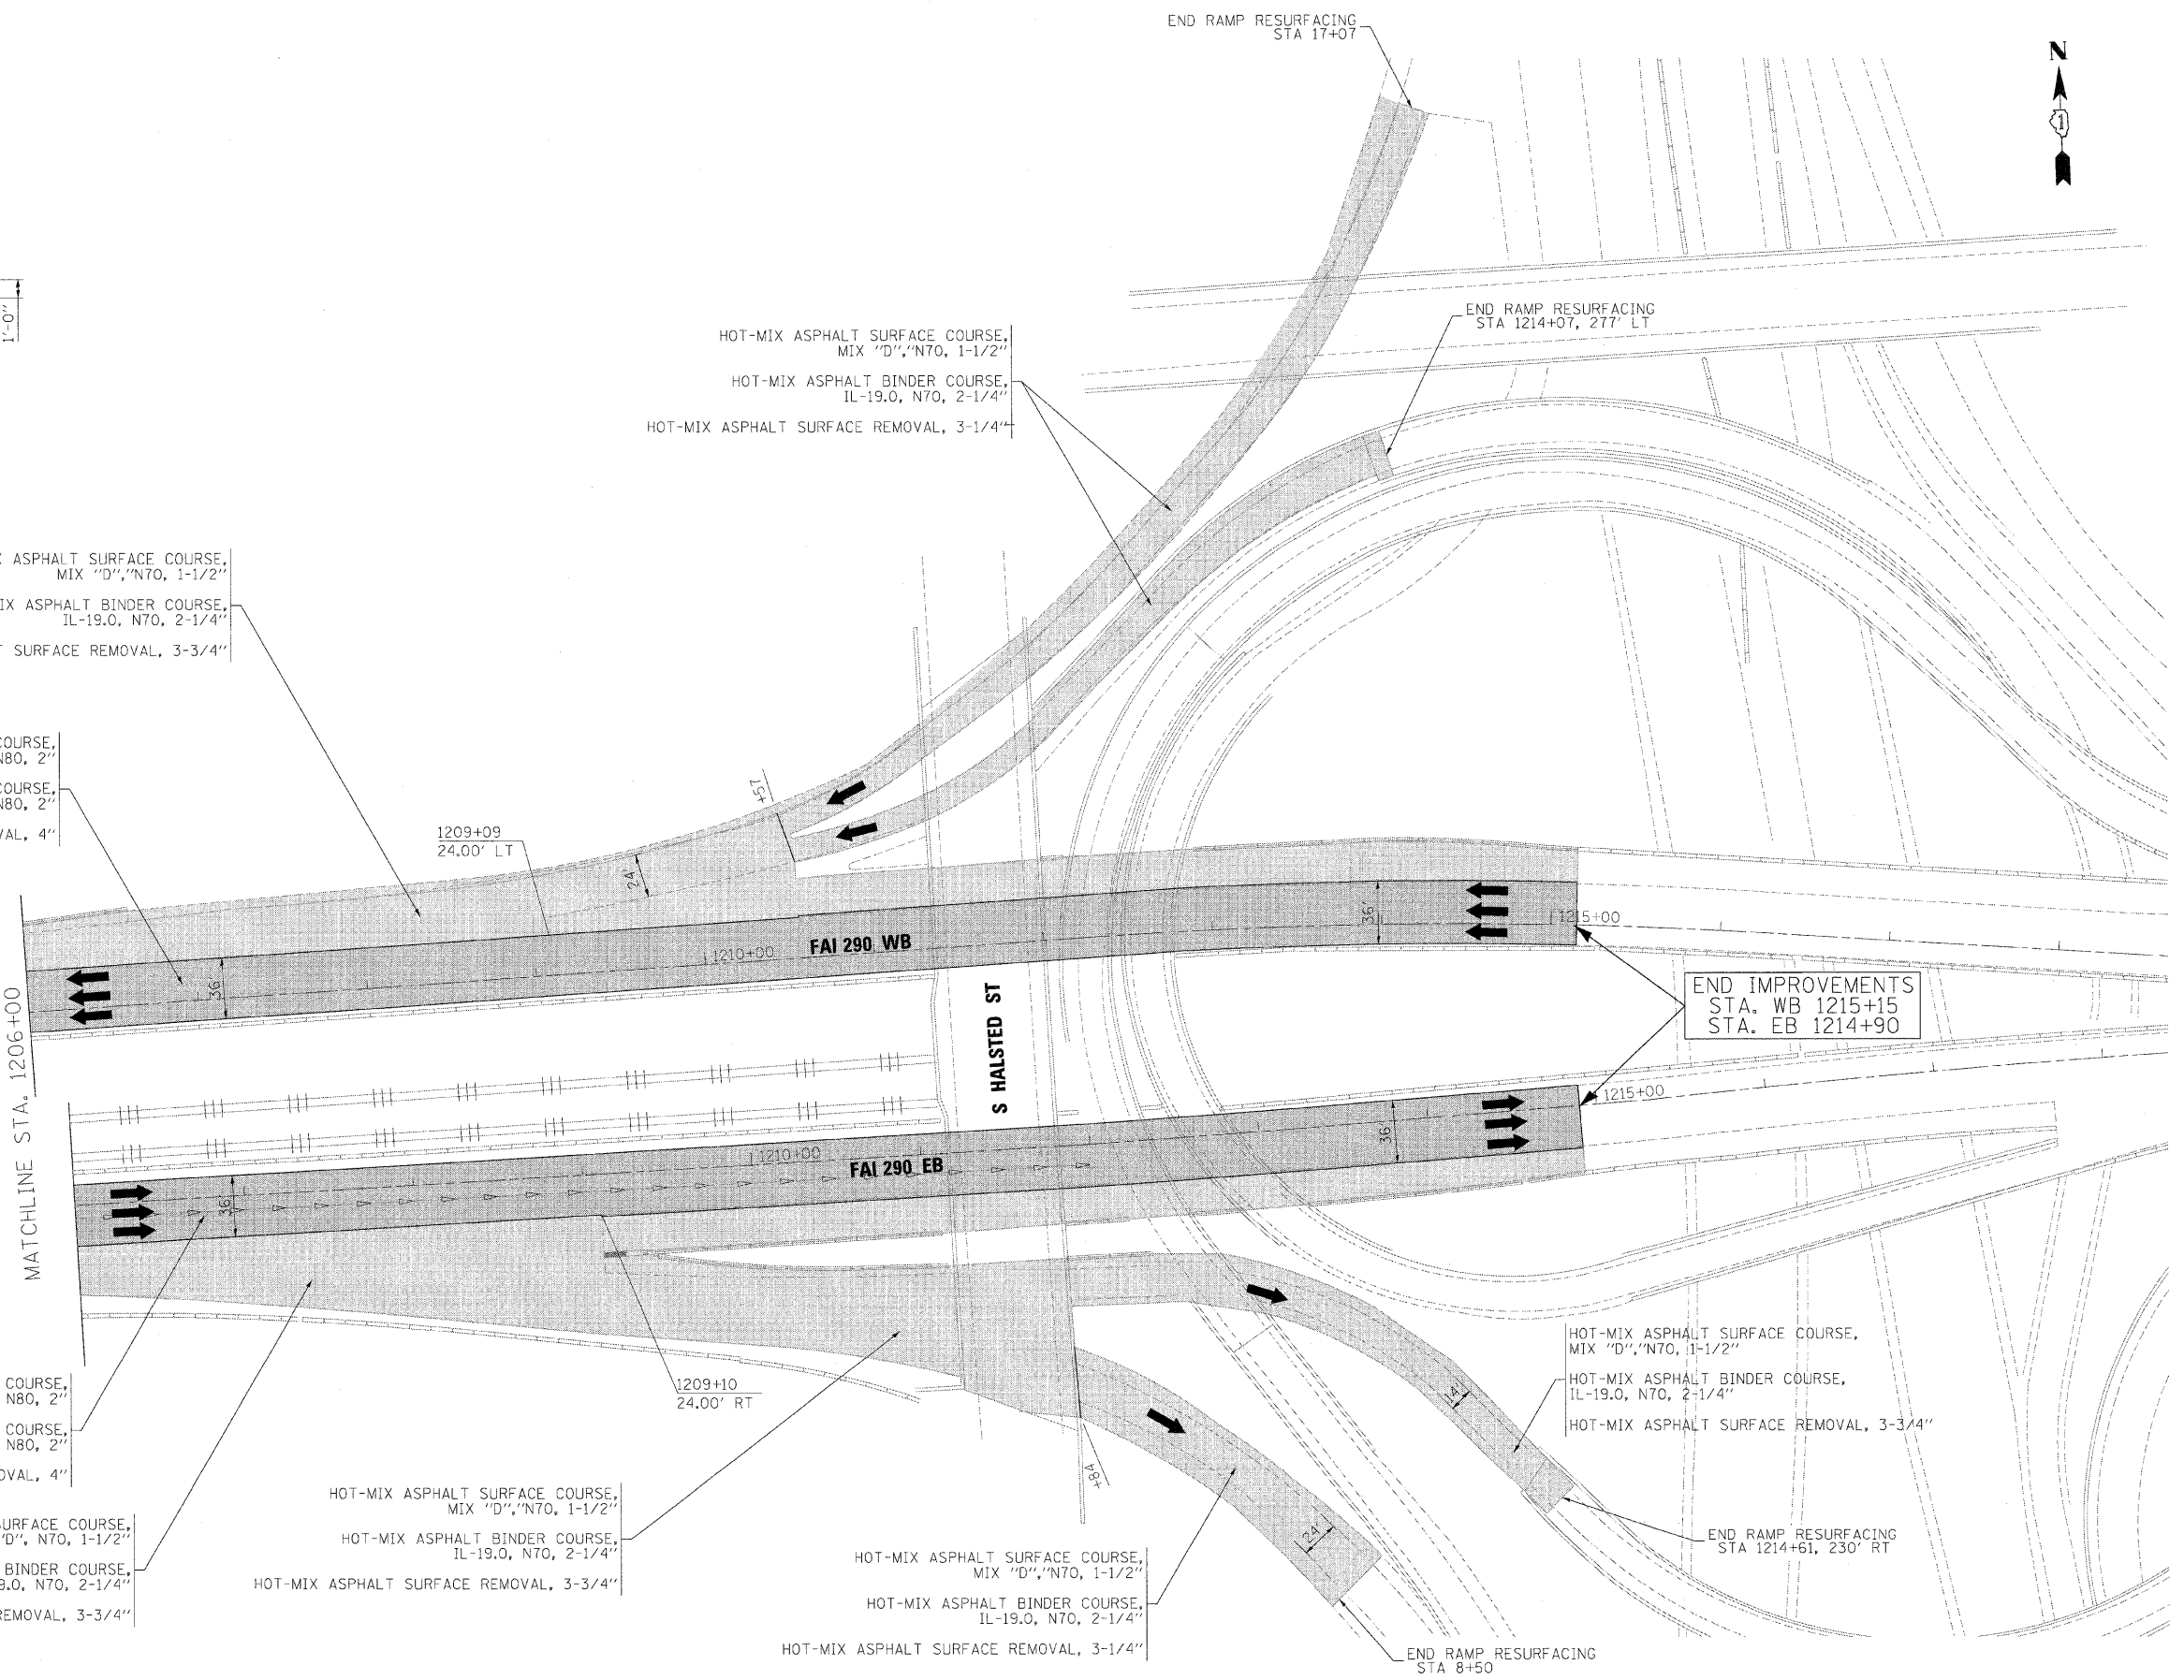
END RAMP RESURFACING
STA 17+07

N

1'-0"

HOT-MIX ASPHALT SURFACE COURSE,
MIX "D","N70, 1-1/2"
HOT-MIX ASPHALT BINDER COURSE,
IL-19.0, N70, 2-1/4"
HOT-MIX ASPHALT SURFACE REMOVAL, 3-1/4"

END RAMP RESURFACING
STA 1214+07, 277' LT

ASPHALT SURFACE COURSE,
MIX "D","N70, 1-1/2"
IX ASPHALT BINDER COURSE,
IL-19.0, N70, 2-1/4"
SURFACE REMOVAL, 3-3/4"

COURSE,
N80, 2"
COURSE,
N80, 2"
VAL, 4"

+57

1209+09
24.00' LT

24

36'

1215+00

1210+00

FAI 290 WB

36

MATCHLINE STA. 1206+00

S HALSTED ST

END IMPROVEMENTS
STA. WB 1215+15
STA. EB 1214+90

1215+00

36'

1210+00

FAI 290 EB

36

HOT-MIX ASPHALT SURFACE COURSE,
MIX "D","N70, 1-1/2"
HOT-MIX ASPHALT BINDER COURSE,
IL-19.0, N70, 2-1/4"
HOT-MIX ASPHALT SURFACE REMOVAL, 3-3/4"

14

1209+10
24.00' RT

COURSE,
N80, 2"
COURSE,
N80, 2"
OVAL, 4"

+84

URFACE COURSE,
'D", N70, 1-1/2"
BINDER COURSE,
9.0, N70, 2-1/4"
REMOVAL, 3-3/4"

HOT-MIX ASPHALT SURFACE COURSE,
MIX "D","N70, 1-1/2"
HOT-MIX ASPHALT BINDER COURSE,
IL-19.0, N70, 2-1/4"
HOT-MIX ASPHALT SURFACE REMOVAL, 3-3/4"

24

END RAMP RESURFACING
STA 1214+61, 230' RT

HOT-MIX ASPHALT SURFACE COURSE,
MIX "D","N70, 1-1/2"
HOT-MIX ASPHALT BINDER COURSE,
IL-19.0, N70, 2-1/4"
HOT-MIX ASPHALT SURFACE REMOVAL, 3-1/4"

END RAMP RESURFACING
STA 8+50